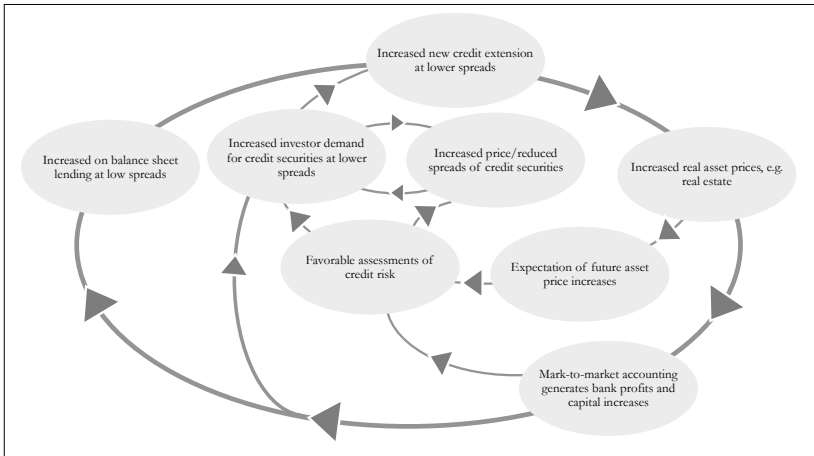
Increased new credit extension at lower spreads

Increased on balance sheet lending at low spreads

Increased investor demand for credit securities at lower spreads

Increased price/reduced spreads of credit securities

Increased real asset prices, e.g. real estate

Favorable assessments of credit risk

Expectation of future asset price increases

Mark-to-market accounting generates bank profits and capital increases